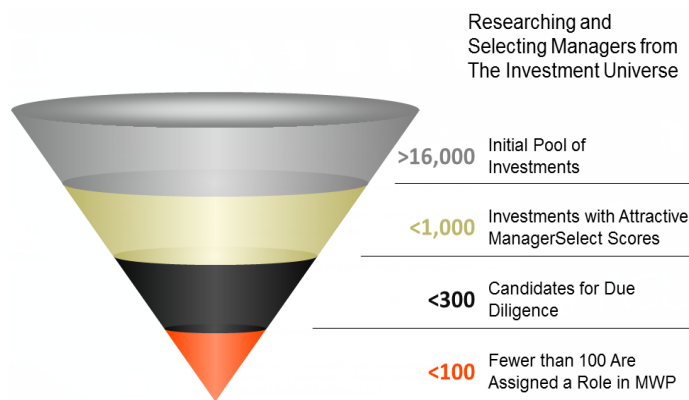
Researching and Selecting Managers from The Investment Universe

>16,000 Initial Pool of Investments

<1,000 Investments with Attractive ManagerSelect Scores

<300 Candidates for Due Diligence

<100 Fewer than 100 Are Assigned a Role in MWP